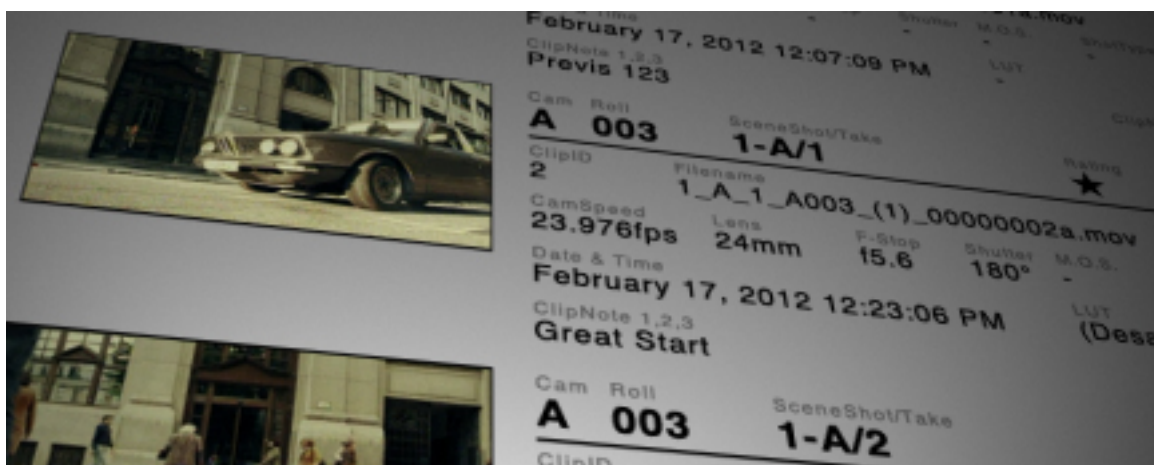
February 17, 2012 12:07:09 PM
ClipNote 1,2,3
Previs 123
LUT
-
Cam Roll
A 003
SceneShot/Take
1-A/1
ClipID
2
Filename
1_A_1_A003_(1)_00000002a.mov
Rating
★
CamSpeed
23.976fps
Lens
24mm
F-Stop
f5.6
Shutter
180°
M.O.S.
-
Date & Time
February 17, 2012 12:23:06 PM
ClipNote 1,2,3
Great Start
LUT
(Desa
Cam Roll
A 003
SceneShot/Take
1-A/2
ClipID